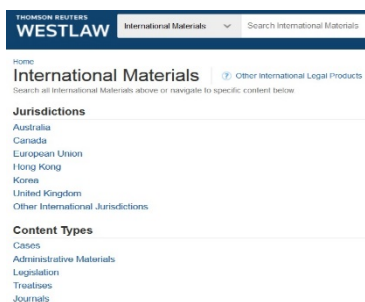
THOMSON REUTERS
WESTLAW

International Materials

Search International Materials

Home

International Materials

Other International Legal Products

Search all International Materials above or navigate to specific content below

Jurisdictions

Australia

Canada

European Union

Hong Kong

Korea

United Kingdom

Other International Jurisdictions

Content Types

Cases

Administrative Materials

Legislation

Treatises

Journals